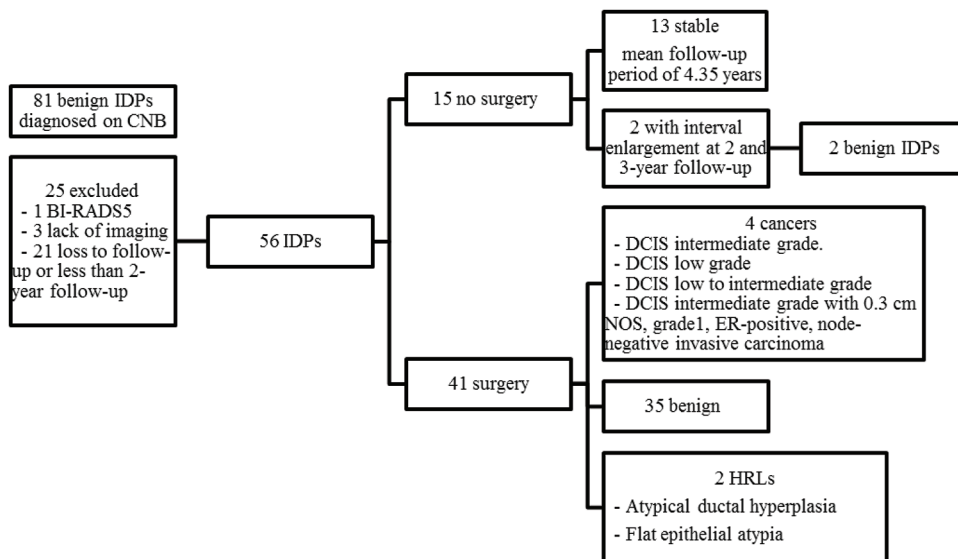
81 benign IDPs diagnosed on CNB

25 excluded
- 1 BI-RADS5
- 3 lack of imaging
- 21 loss to follow-up or less than 2-year follow-up

56 IDPs

15 no surgery

13 stable
mean follow-up period of 4.35 years

2 with interval enlargement at 2 and 3-year follow-up

2 benign IDPs

41 surgery

4 cancers
- DCIS intermediate grade.
- DCIS low grade
- DCIS low to intermediate grade
- DCIS intermediate grade with 0.3 cm NOS, grade1, ER-positive, node-negative invasive carcinoma

35 benign

2 HRLs
- Atypical ductal hyperplasia
- Flat epithelial atypia